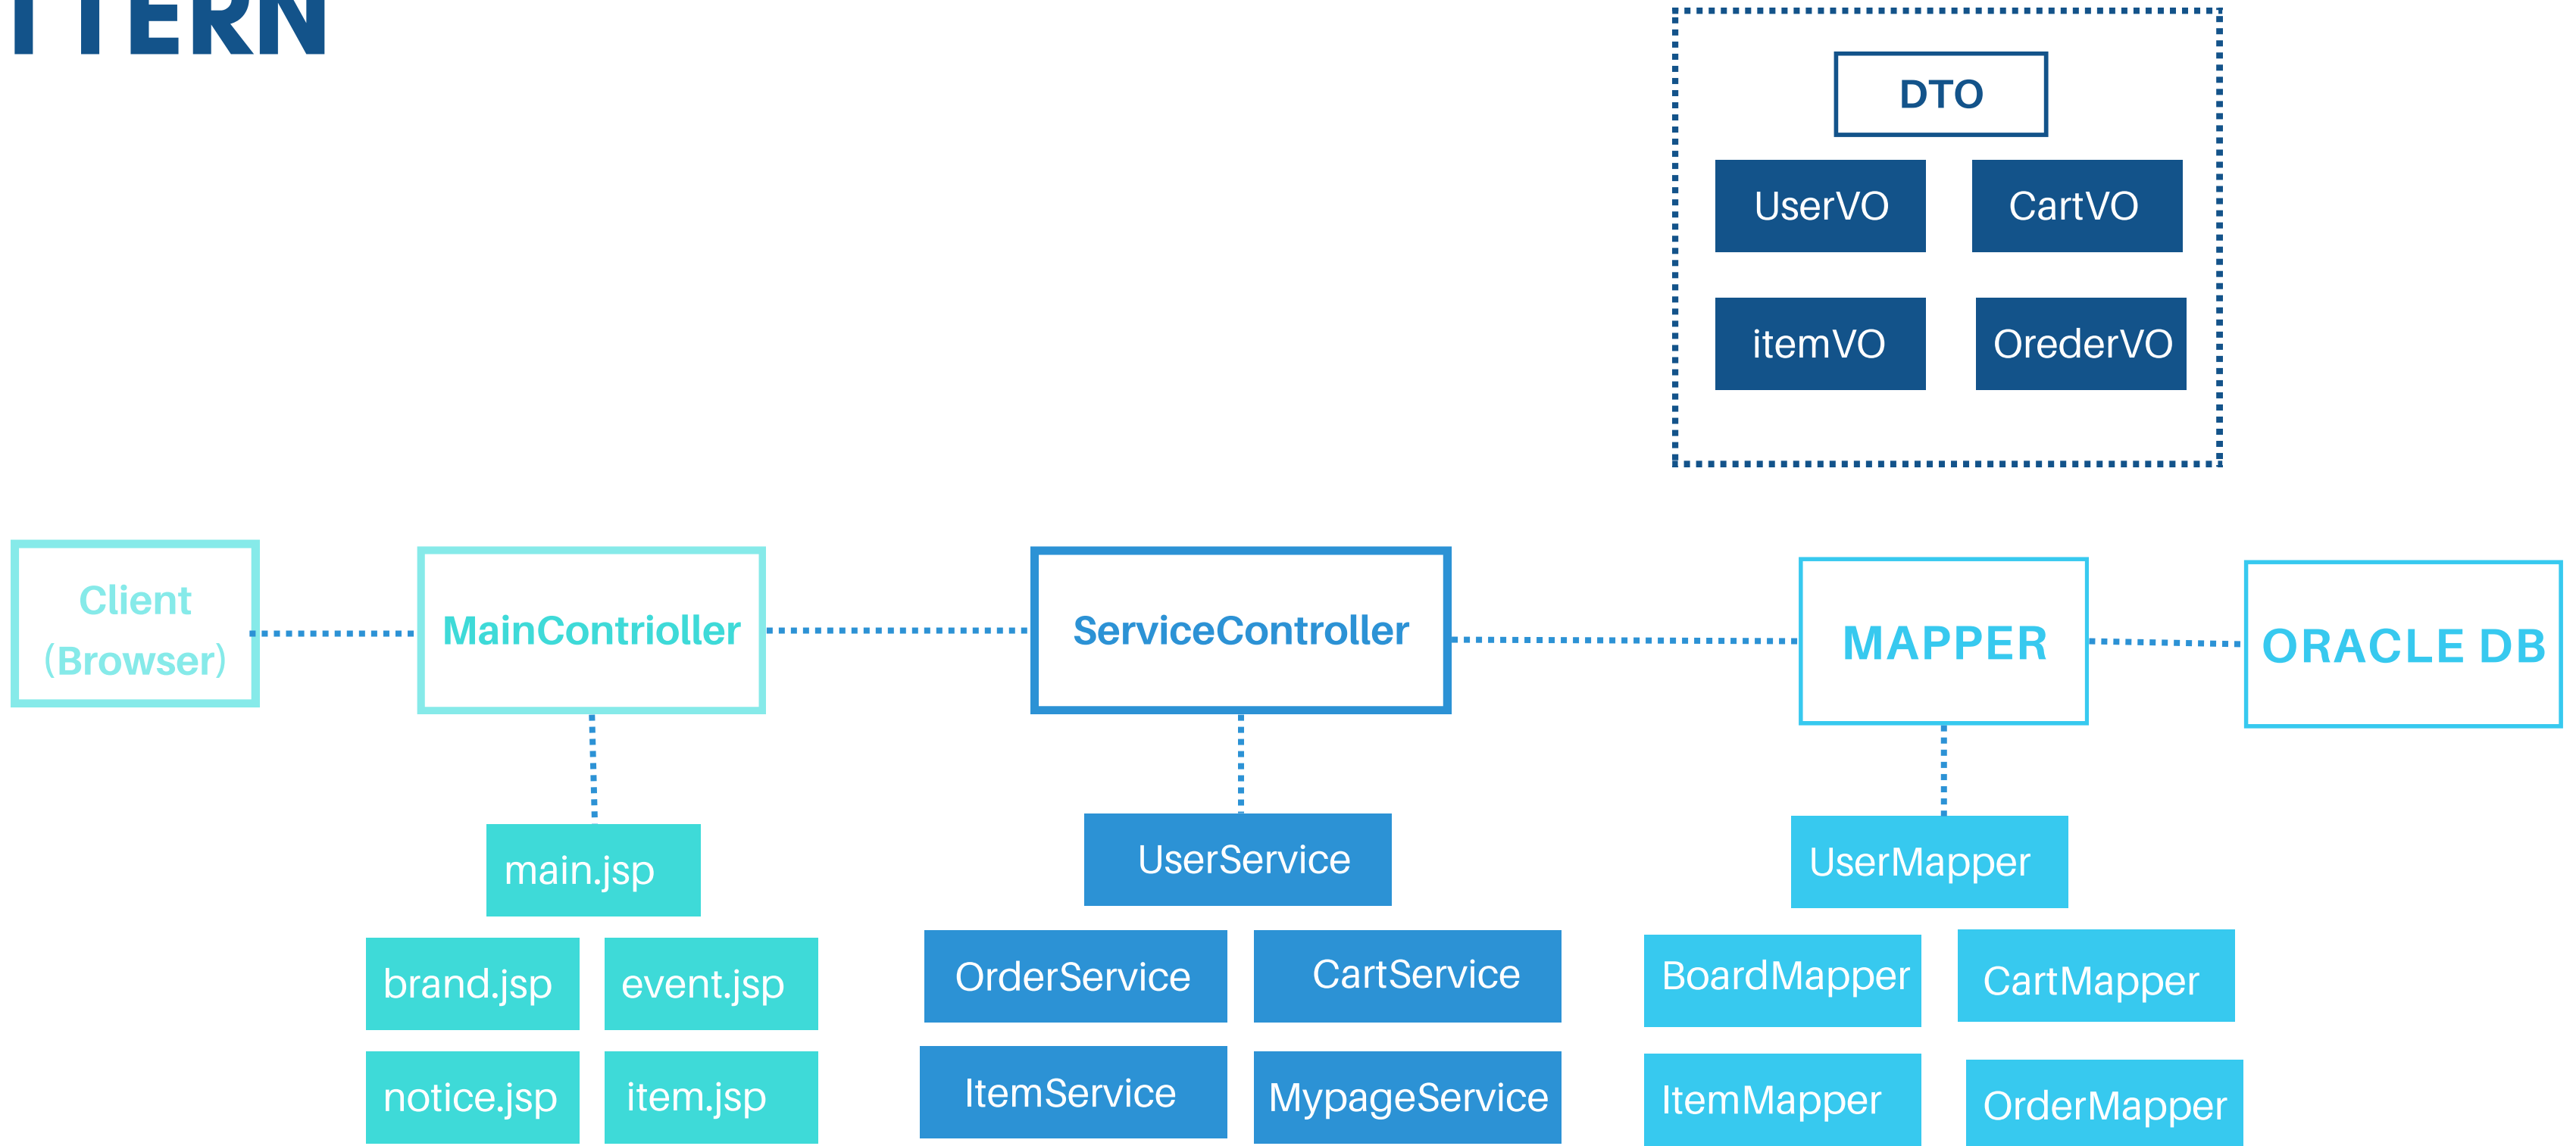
TTERN

DTO

UserVO

CartVO

itemVO

OrederVO

Client
(Browser)

MainControiller

ServiceController

MAPPER

ORACLE DB

main.jsp

brand.jsp

event.jsp

notice.jsp

item.jsp

UserService

OrderService

CartService

ItemService

MypageService

UserMapper

BoardMapper

CartMapper

ItemMapper

OrderMapper